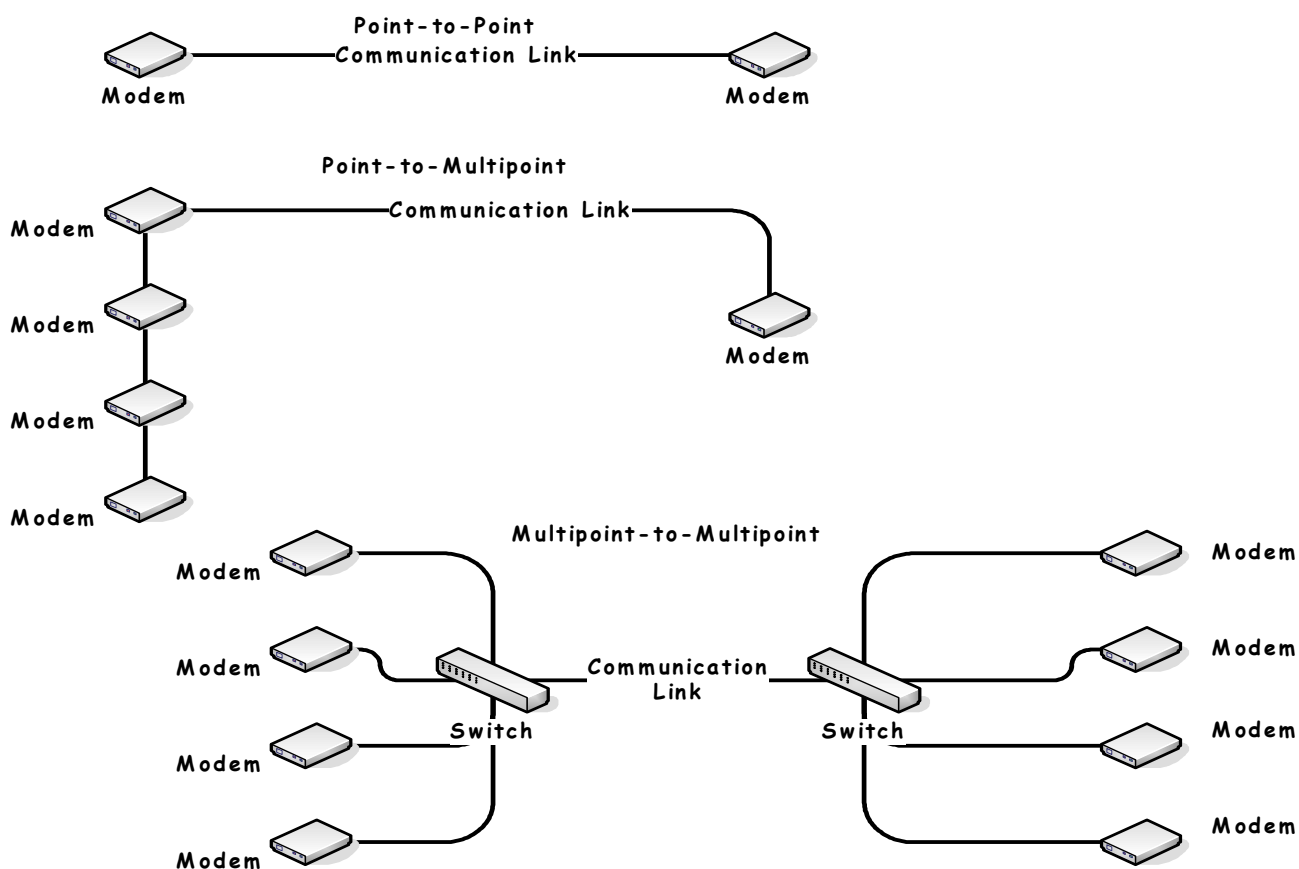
Point-to-Point
Communication Link

Modem

Modem

Point-to-Multipoint

Communication Link

Modem

Modem

Modem

Modem

Modem

Multipoint-to-Multipoint

Modem

Modem

Modem

Modem

Switch

Communication
Link

Switch

Modem

Modem

Modem

Modem